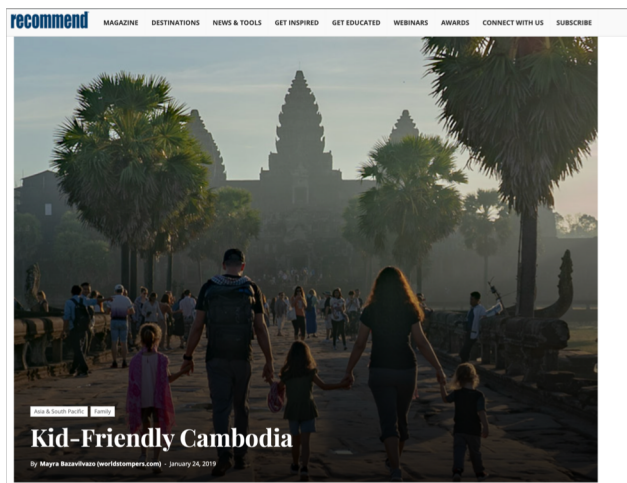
recommend MAGAZINE DESTINATIONS NEWS & TOOLS GET INSPIRED GET EDUCATED WEBINARS AWARDS CONNECT WITH US SUBSCRIBE

Asia & South Pacific Family

Kid-Friendly Cambodia

By Mayra Bazavilvazo (worldstompers.com) - January 24, 2019